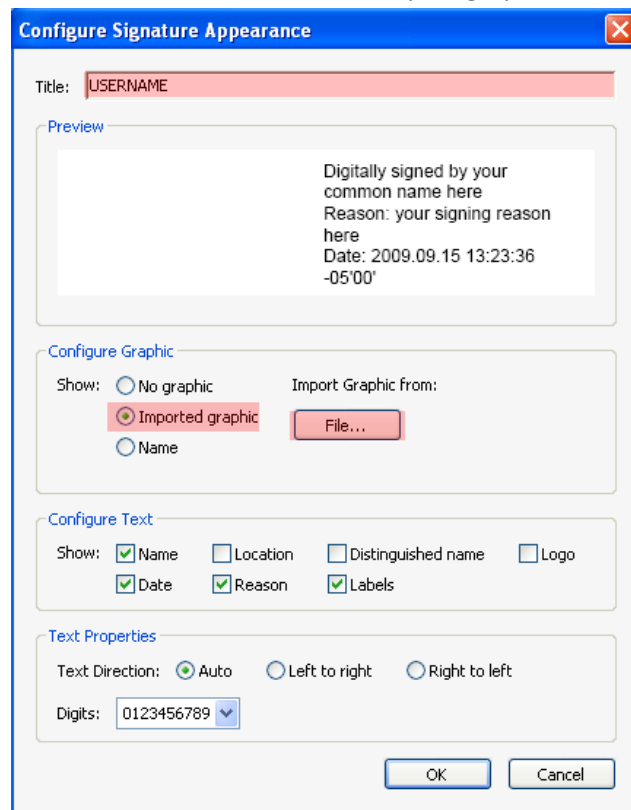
Configure Signature Appearance

Title: USERNAME

Preview

Digitally signed by your common name here
Reason: your signing reason here
Date: 2009.09.15 13:23:36 -05'00'

Configure Graphic

Show: No graphic
Imported graphic
Name

Import Graphic from:
File...

Configure Text

Show: Name
Location
Distinguished name
Logo
Date
Reason
Labels

Text Properties

Text Direction: Auto
Left to right
Right to left

Digits: 0123456789

OK
Cancel